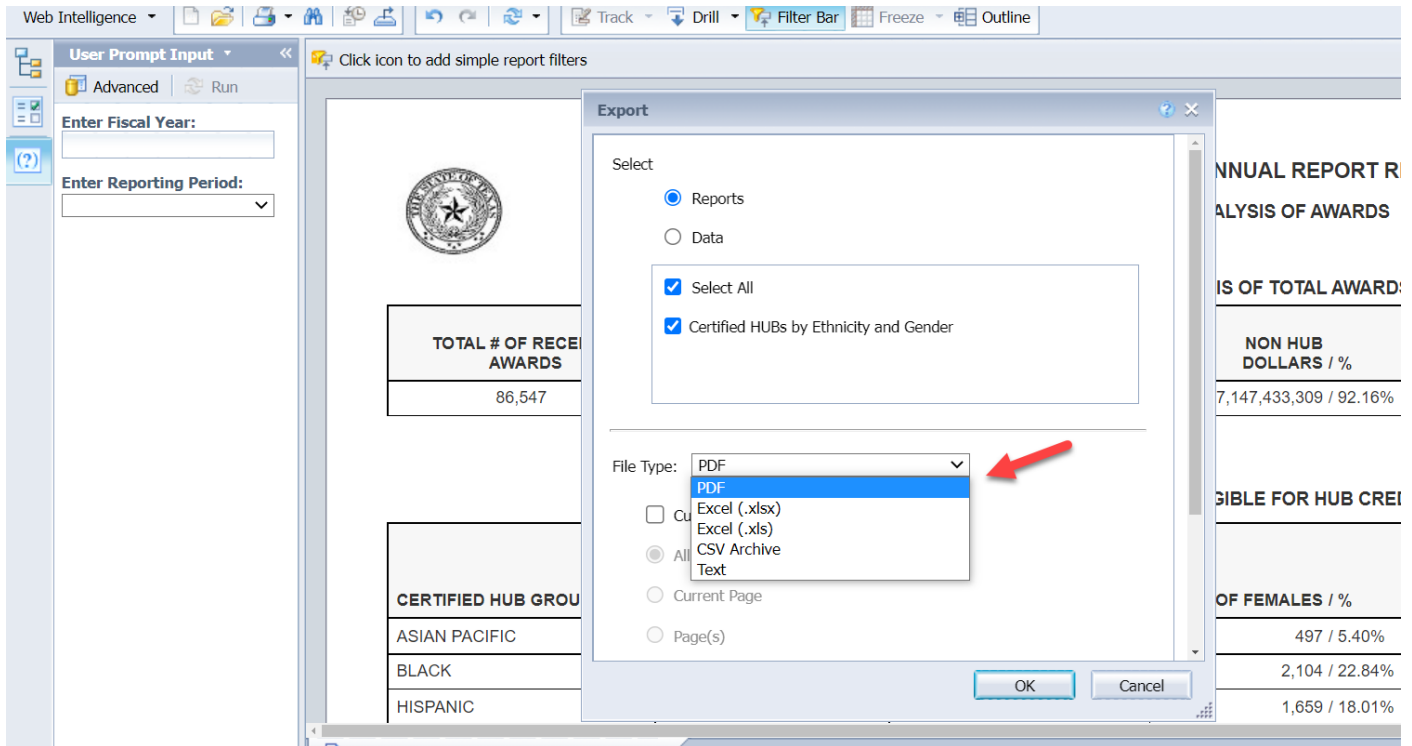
Web Intelligence Track Drill Filter Bar Freeze Outline

User Prompt Input

Advanced Run

Enter Fiscal Year:

Enter Reporting Period:

Click icon to add simple report filters

NNUAL REPORT R

ALYSIS OF AWARDS

IS OF TOTAL AWARDS

| TOTAL # OF RECE AWARDS | NON HUB DOLLARS / % |
|---|---|
| 86,547 | 7,147,433,309 / 92.16% |

GIBLE FOR HUB CRE

| CERTIFIED HUB GROU | OF FEMALES / % |
|---|---|
| ASIAN PACIFIC | 497 / 5.40% |
| BLACK | 2,104 / 22.84% |
| HISPANIC | 1,659 / 18.01% |

Export

Select

Reports

Data

Select All

Certified HUBs by Ethnicity and Gender

File Type: PDF

PDF
Excel (.xlsx)
Excel (.xls)
CSV Archive
Text

Cu

All

Current Page

Page(s)

OK Cancel